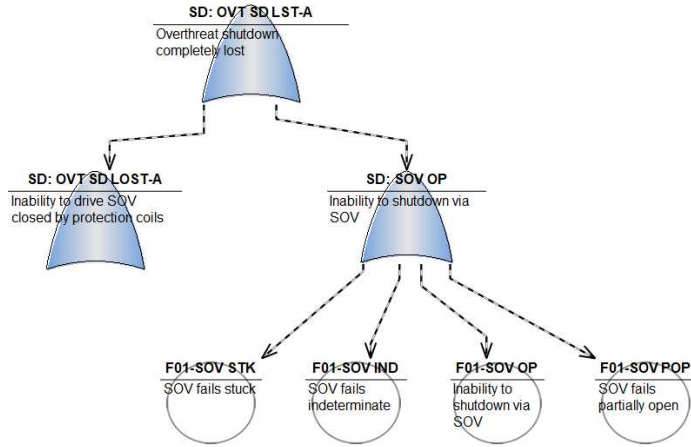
SD: OVT SD LST-A
Overthreat shutdown completely lost

SD: OVT SD LOST-A
Inability to drive SOV closed by protection coils

SD: SOV OP
Inability to shutdown via SOV

F01-SOV STK
SOV fails stuck

F01-SOV IND
SOV fails indeterminate

F01-SOV OP
Inability to shutdown via SOV

F01-SOV POP
SOV fails partially open